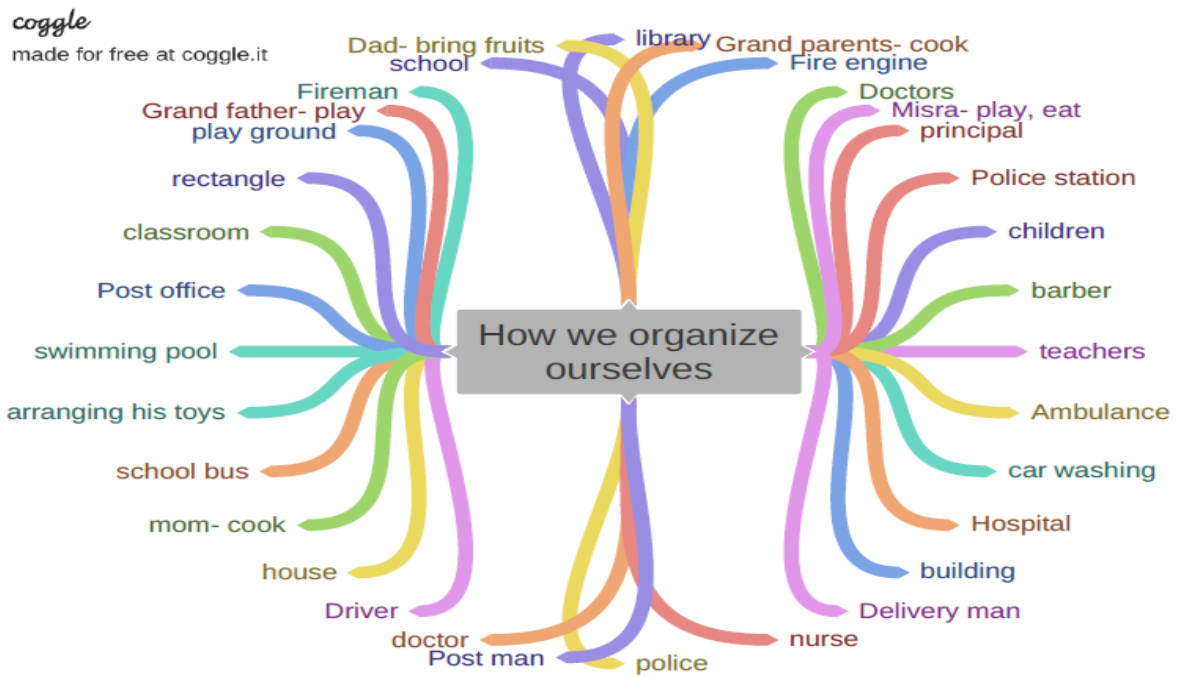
coggle
made for free at coggle.it

How we organize ourselves

Dad- bring fruits
library
Grand parents- cook
school
Fire engine
Fireman
Doctors
Grand father- play
Misra- play, eat
play ground
principal
rectangle
Police station
classroom
children
Post office
barber
swimming pool
teachers
arranging his toys
Ambulance
school bus
car washing
mom- cook
Hospital
house
building
Driver
Delivery man
doctor
nurse
Post man
police